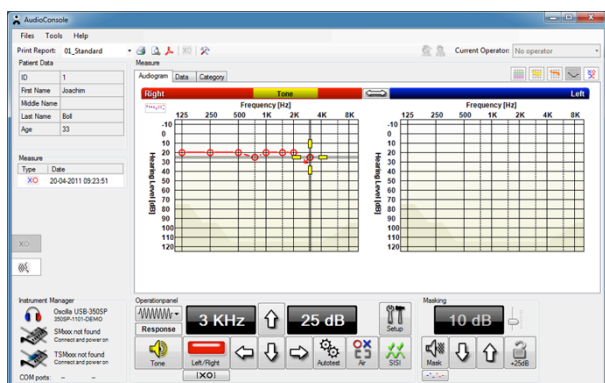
AudioConsole

Files Tools Help

Print Report: 01_Standard

Current Operator: No operator

Patient Data

| ID | 1 |
|---|---|
| First Name | Joachim |
| Middle Name | |
| Last Name | Boll |
| Age | 33 |

Measure

| Type | Date |
|---|---|
| XO | 20-04-2011 09:23:51 |

Measure

Audiogram Data Category

Right Tone Left

Frequency [Hz]

125 250 500 1K 2K 4K 8K

Hearing Level [dB]

-10 0 10 20 30 40 50 60 70 80 90 100 110 120

Frequency [Hz]

125 250 500 1K 2K 4K 8K

Hearing Level [dB]

-10 0 10 20 30 40 50 60 70 80 90 100 110 120

Instrument Manager

Oscilla USB-350SP
350SP-1101-DEMO

SMxxx not found
Connect and power on

TSMxxx not found
Connect and power on

COM ports: -- --

Operationpanel

Response

3 KHz

25 dB

Setup

Tone

Left/Right

|XO|

Autotest

Air

SISI

Masking

10 dB

Mask

+25dB